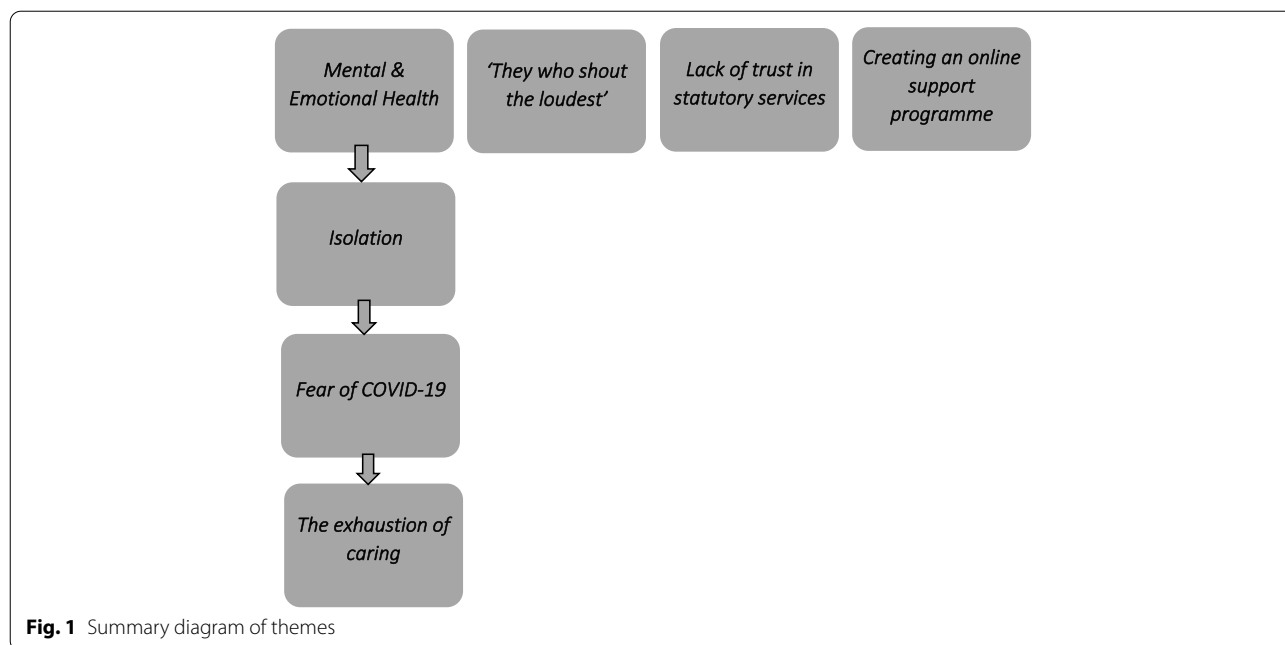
Mental & Emotional Health

'They who shout the loudest'

Lack of trust in statutory services

Creating an online support programme

Isolation

Fear of COVID-19

The exhaustion of caring

**Fig. 1** Summary diagram of themes